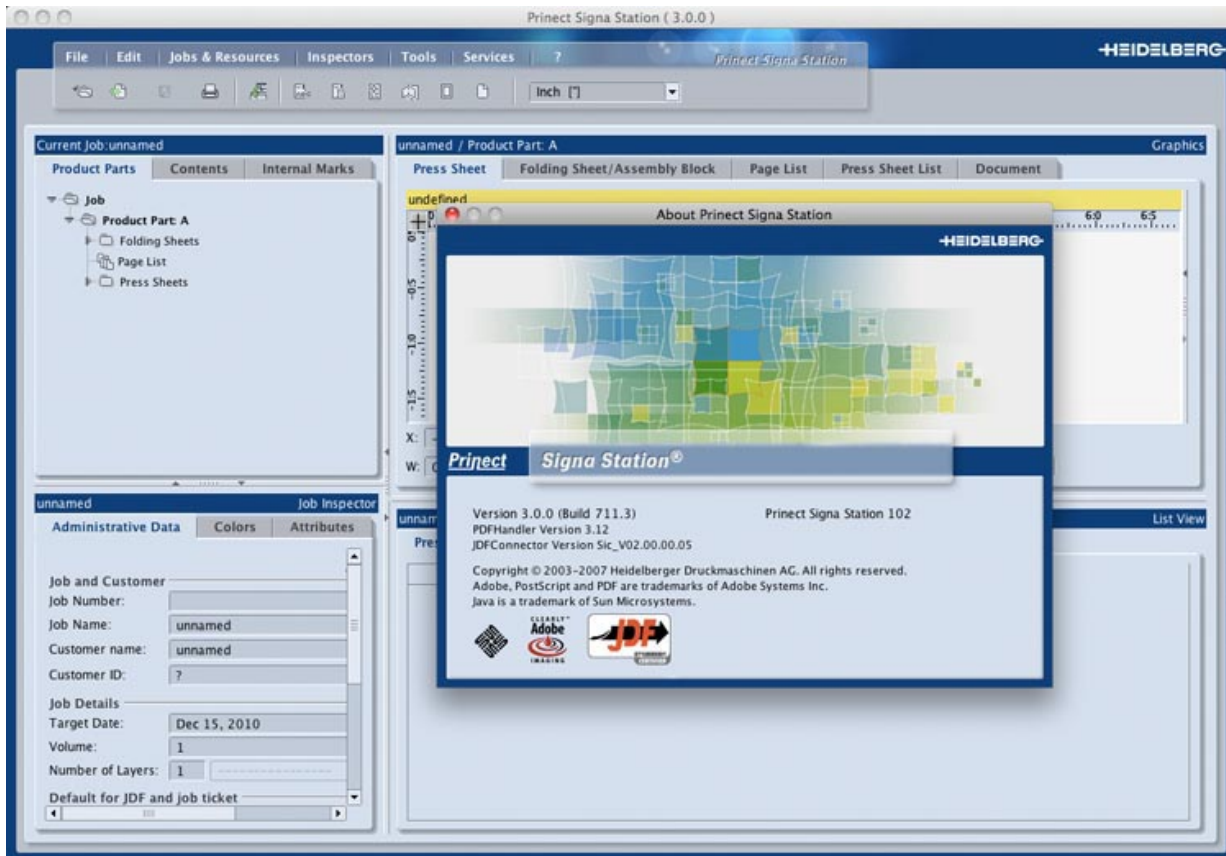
Prinect Signa Station ( 3.0.0 )

File | Edit | Jobs & Resources | Inspectors | Tools | Services | ?

Prinect Signa Station

HEIDELBERG

Inch ["]

Current Job:unnamed

Product Parts | Contents | Internal Marks

Job
Product Part: A
Folding Sheets
Page List
Press Sheets

unnamed / Product Part: A

Graphics

Press Sheet | Folding Sheet/Assembly Block | Page List | Press Sheet List | Document

undefined

6.0 6.5

0.5 1.0 1.5

X:

W:

About Prinect Signa Station

HEIDELBERG

Prinect Signa Station®

Version 3.0.0 (Build 711.3)
PDFHandler Version 3.12
JDFConnector Version Sic_V02.00.00.05

Prinect Signa Station 102

Copyright © 2003-2007 Heidelberger Druckmaschinen AG. All rights reserved.
Adobe, PostScript and PDF are trademarks of Adobe Systems Inc.
Java is a trademark of Sun Microsystems.

CLEARLY Adobe IMAGING

JDF

unnamed

Job Inspector

Administrative Data | Colors | Attributes

Job and Customer
Job Number:
Job Name: unnamed
Customer name: unnamed
Customer ID: ?

Job Details
Target Date: Dec 15, 2010
Volume: 1
Number of Layers: 1

Default for JDF and job ticket

unnam

Pres

List View